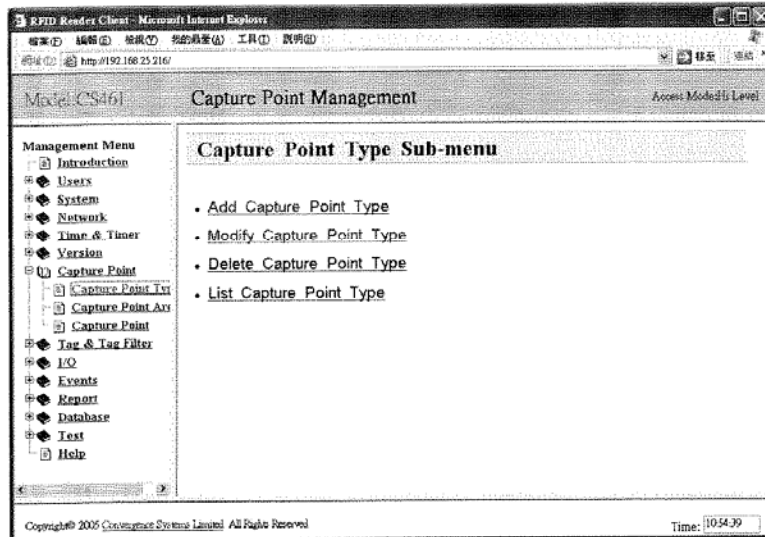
RFID Reader Client - Microsoft Internet Explorer

檔案(F) 編輯(E) 檢視(V) 我的最愛(A) 工具(T) 說明(H)

網址(D) http://192.168.25.216/

移至 連結

Model CS461

Capture Point Management

Access Mode: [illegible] Level

Management Menu
Introduction
Users
System
Network
Time & Timer
Version
Capture Point
Capture Point Ty
Capture Point Are
Capture Point
Tag & Tag Filter
I/O
Events
Report
Database
Test
Help

Capture Point Type Sub-menu

. Add Capture Point Type
. Modify Capture Point Type
. Delete Capture Point Type
. List Capture Point Type

Copyright© 2005 Convergence Systems Limited All Rights Reserved

Time: 10:54:39